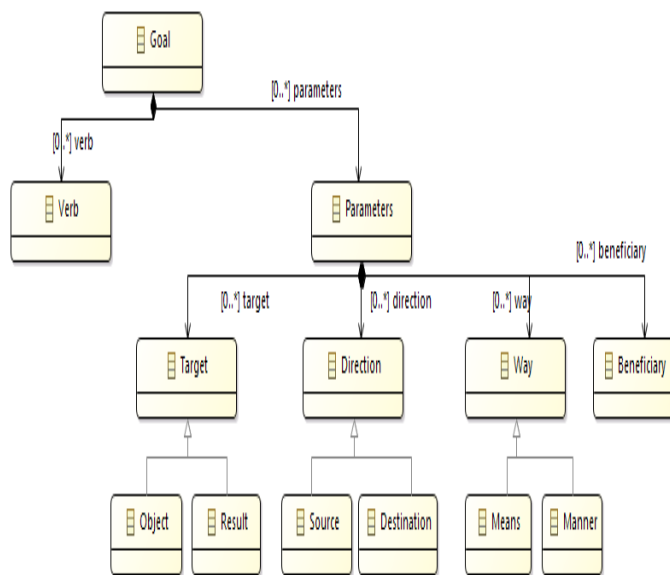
Goal

[0..*] parameters

[0..*] verb

Verb

Parameters

[0..*] beneficiary

[0..*] target

[0..*] direction

[0..*] way

Target

Direction

Way

Beneficiary

Object

Result

Source

Destination

Means

Manner